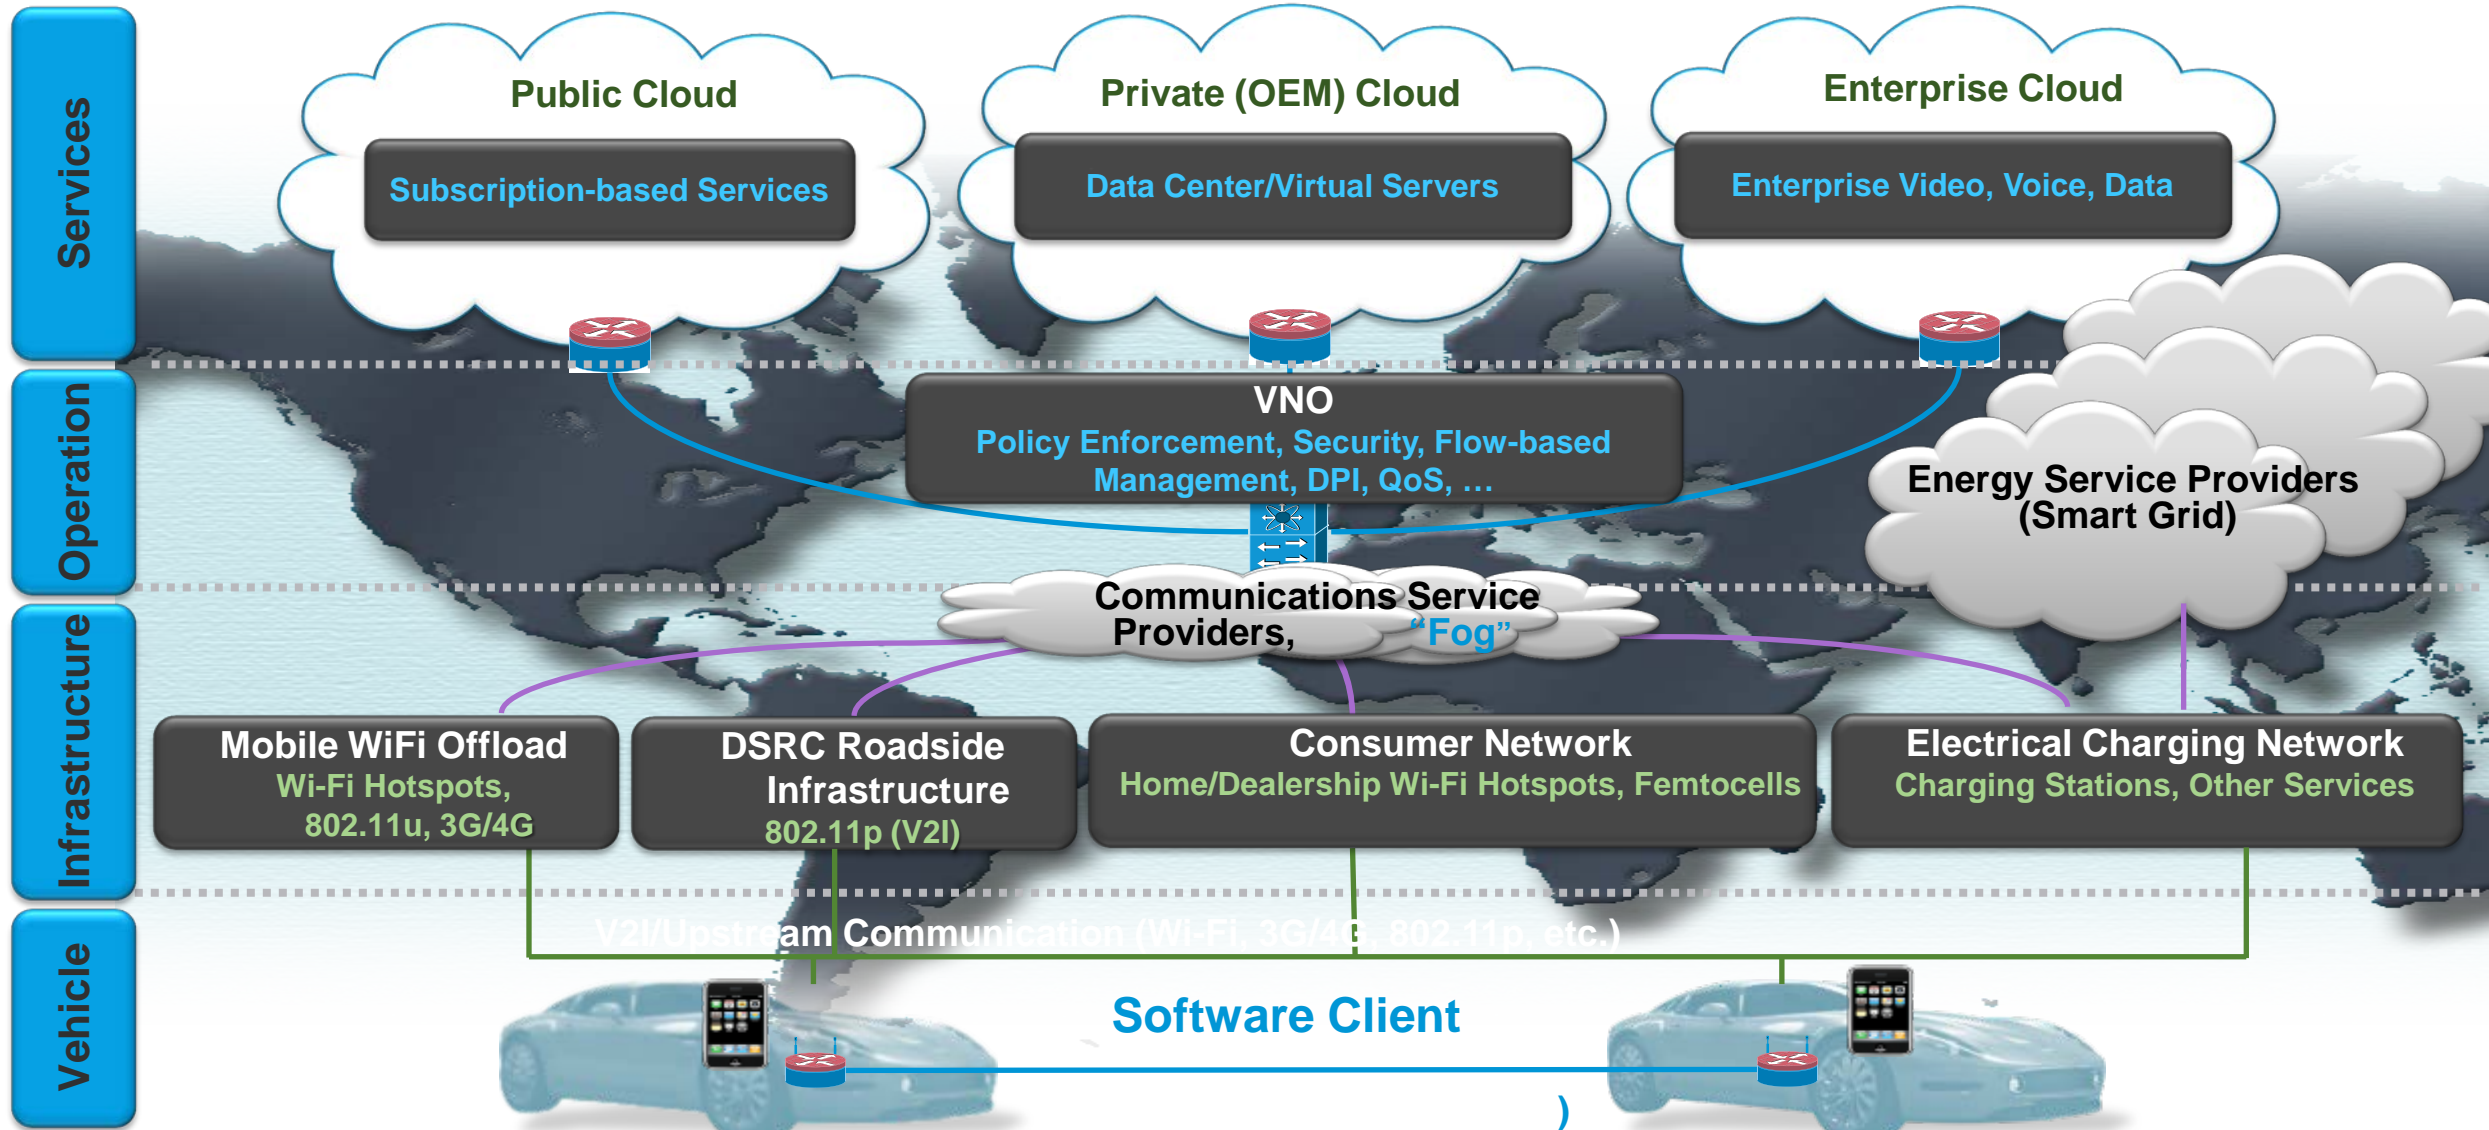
Services

Operation

Infrastructure

Vehicle

Public Cloud

Subscription-based Services

Private (OEM) Cloud

Data Center/Virtual Servers

Enterprise Cloud

Enterprise Video, Voice, Data

VNO

Policy Enforcement, Security, Flow-based Management, DPI, QoS, …

Energy Service Providers (Smart Grid)

Communications Service Providers, "Fog"

Mobile WiFi Offload

Wi-Fi Hotspots, 802.11u, 3G/4G

DSRC Roadside Infrastructure

802.11p (V2I)

Consumer Network

Home/Dealership Wi-Fi Hotspots, Femtocells

Electrical Charging Network

Charging Stations, Other Services

V2I/Upstream Communication (Wi-Fi, 3G/4G, 802.11p, etc.)

Software Client

)